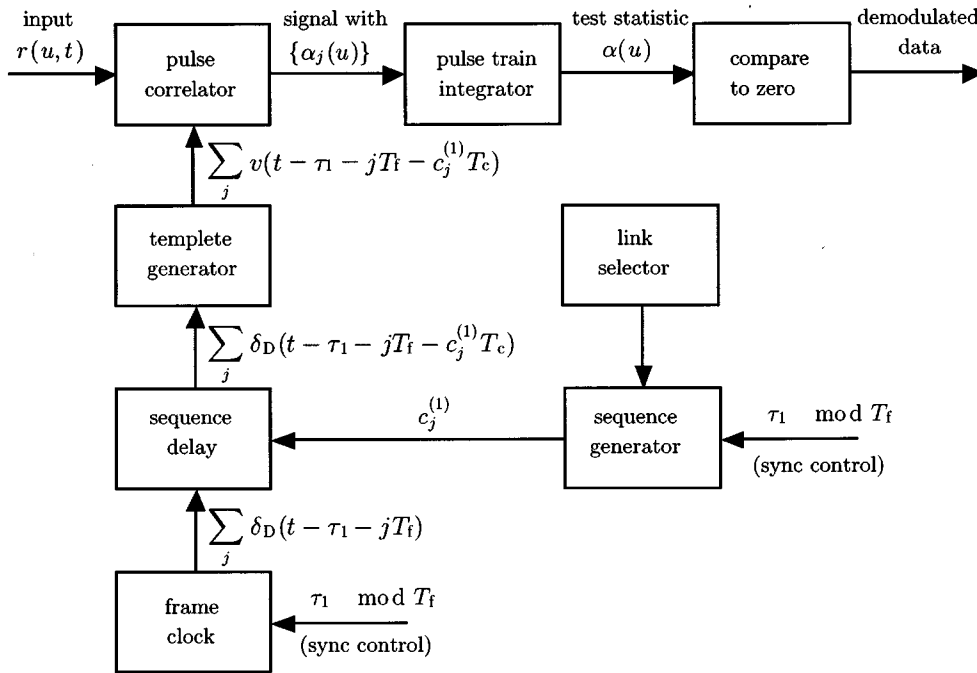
input
$r(u,t)$

pulse correlator

signal with
$\{\alpha_j(u)\}$

pulse train integrator

test statistic
$\alpha(u)$

compare to zero

demodulated data

$\sum_j v(t-\tau_1-jT_f-c_j^{(1)}T_c)$

templete generator

link selector

$\sum_j \delta_D(t-\tau_1-jT_f-c_j^{(1)}T_c)$

sequence delay

$c_j^{(1)}$

sequence generator

$\tau_1 \mod T_f$
(sync control)

$\sum_j \delta_D(t-\tau_1-jT_f)$

frame clock

$\tau_1 \mod T_f$
(sync control)